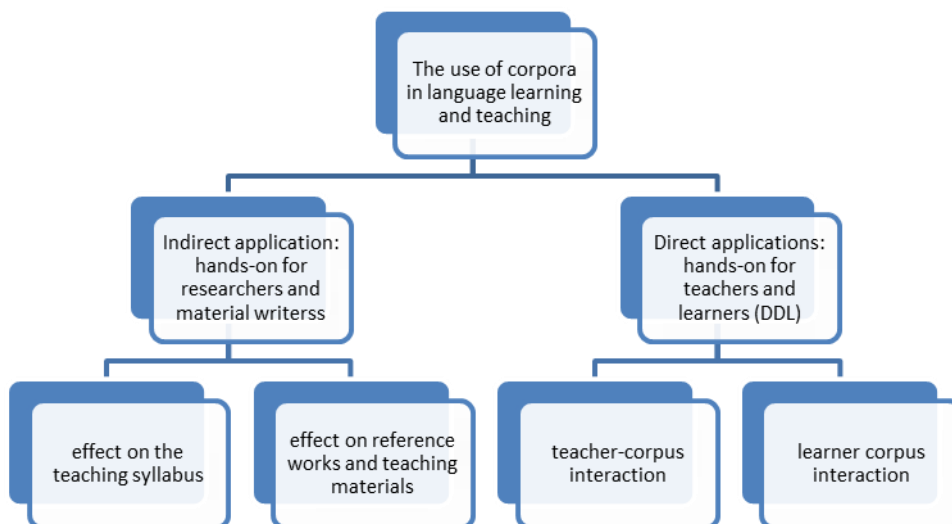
The use of corpora in language learning and teaching

Indirect application: hands-on for researchers and material writerss

Direct applications: hands-on for teachers and learners (DDL)

effect on the teaching syllabus

effect on reference works and teaching materials

teacher-corpus interaction

learner corpus interaction